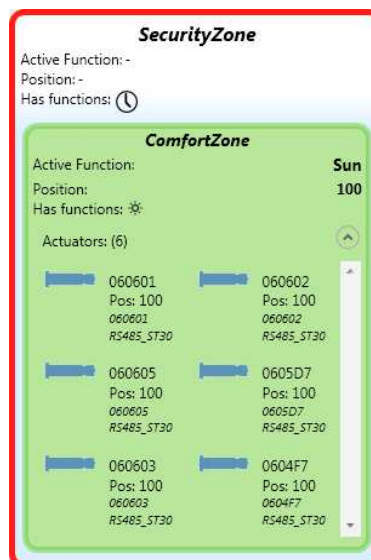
SecurityZone
Active Function: -
Position: -
Has functions:

ComfortZone
Active Function: Sun
Position: 100
Has functions:

Actuators: (6)

060601
Pos: 100
060601
RS485_ST30

060602
Pos: 100
060602
RS485_ST30

060605
Pos: 100
060605
RS485_ST30

0605D7
Pos: 100
0605D7
RS485_ST30

060603
Pos: 100
060603
RS485_ST30

0604F7
Pos: 100
0604F7
RS485_ST30